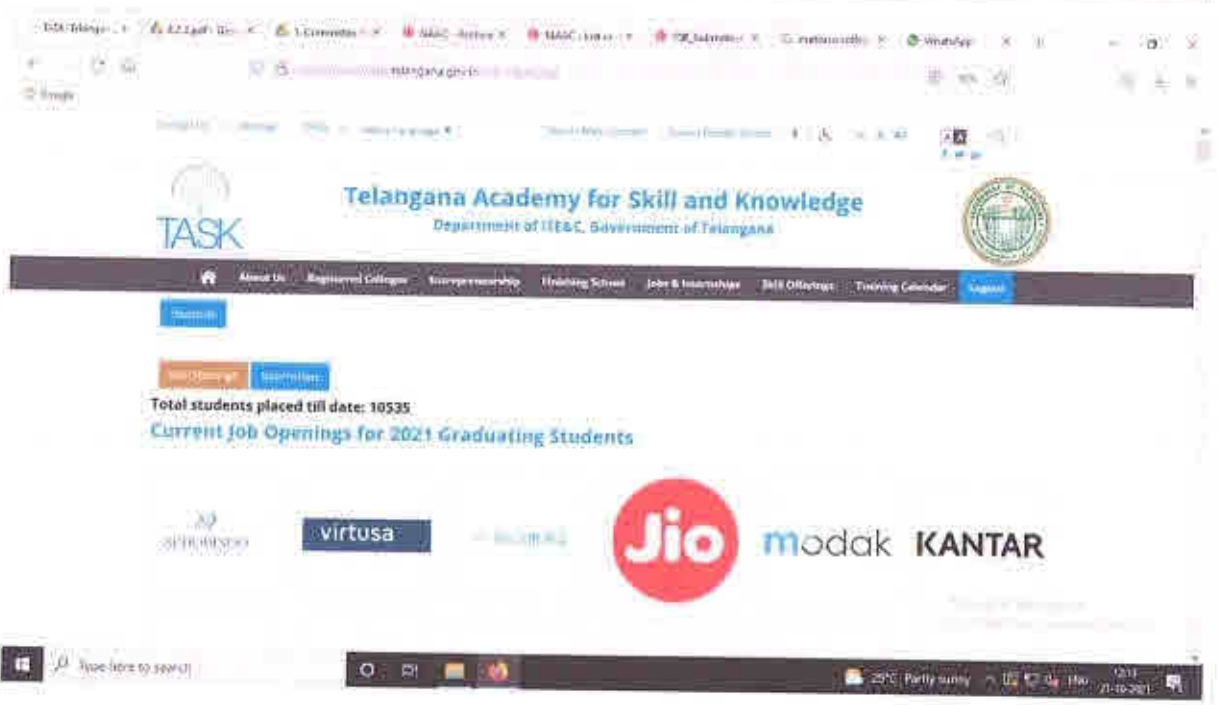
TASK Telanga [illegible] | 4.2.1.pdf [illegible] | 1. Criterion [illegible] | NAAC - Archive | NAAC : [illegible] | TSR_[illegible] | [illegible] | WhatsApp

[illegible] telangana.gov.in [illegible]

Google

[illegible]

TASK

Telangana Academy for Skill and Knowledge
Department of ITE&C, Government of Telangana

About Us | Registered Colleges | Entrepreneurship | Finishing School | Jobs & Internships | Skill Offerings | Training Calendar | Logout

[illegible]

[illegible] | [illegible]

Total students placed till date: 10535
Current Job Openings for 2021 Graduating Students

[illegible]

virtusa

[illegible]

Jio

modak

KANTAR

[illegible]

Type here to search

25°C Partly sunny

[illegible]